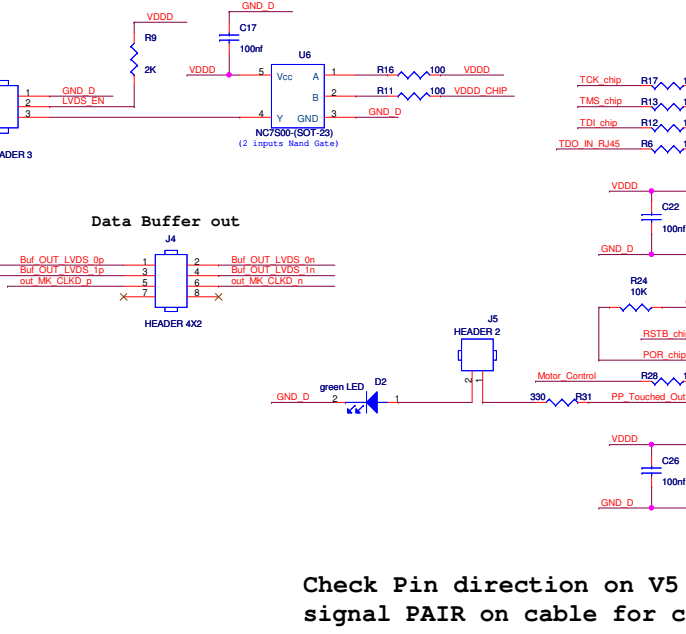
VDDD
GND_D
C17
100nf
R9
2K
U6
VDDD
5
Vcc
A
1
R16
100
VDDD
B
2
R11
100
VDDD_CHIP
1
GND_D
2
LVDS_EN
3
4
Y
GND
3
GND_D
HEADER 3
NC7S00-(SOT-23)
(2 inputs Nand Gate)
TCK_chip
R17
TMS_chip
R13
TDI_chip
R12
TDO_IN_RJ45
R6
VDDD
C22
100nf
GND_D
Data Buffer out
J4
Buf_OUT_LVDS_0p
1
2
Buf_OUT_LVDS_0n
Buf_OUT_LVDS_1p
3
4
Buf_OUT_LVDS_1n
out_MK_CLKD_p
5
6
out_MK_CLKD_n
7
8
HEADER 4X2
R24
10K
RSTB_chip
J5
HEADER 2
POR_chip
2
1
Motor_Control
R28
green LED
D2
GND_D
2
1
330
R31
PP_Touched_Out
VDDD
C26
100nf
GND_D
Check Pin direction on V5
signal PAIR on cable for c